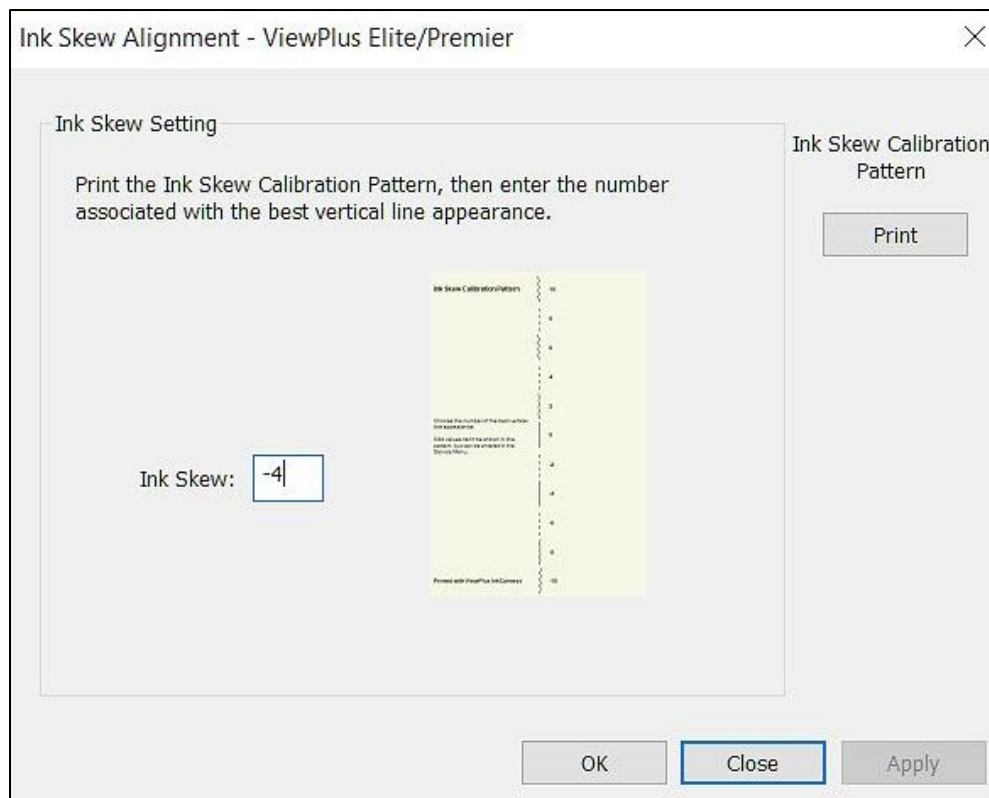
Ink Skew Alignment - ViewPlus Elite/Premier

×

Ink Skew Setting

Print the Ink Skew Calibration Pattern, then enter the number associated with the best vertical line appearance.

Ink Skew: -4

Ink Skew Calibration Pattern

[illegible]

Printed with ViewPlus InkConnect

Ink Skew Calibration Pattern

Print

OK

Close

Apply